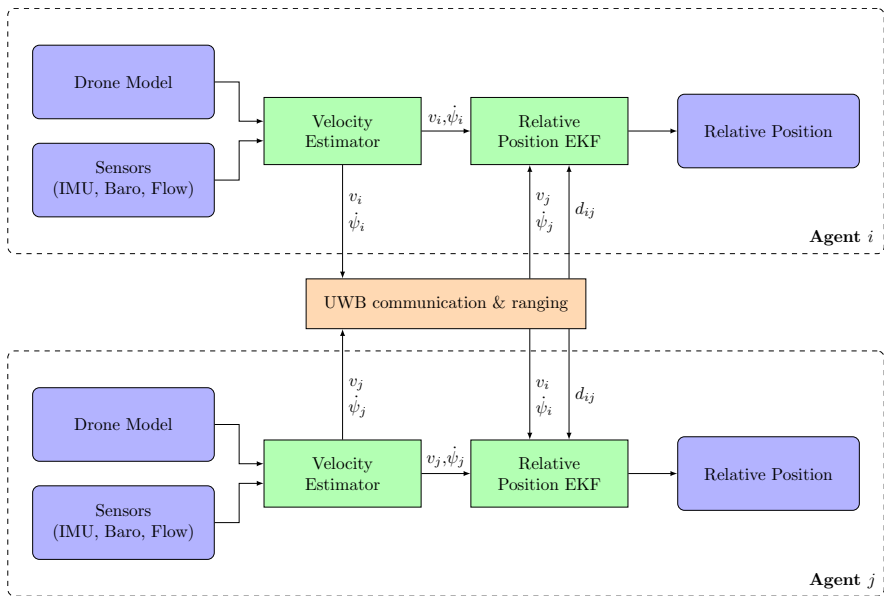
Drone Model

Sensors (IMU, Baro, Flow)

Velocity Estimator

$v_i, \dot{\psi}_i$

Relative Position EKF

Relative Position

$v_i$
$\dot{\psi}_i$

$v_j$
$\dot{\psi}_j$

$d_{ij}$

**Agent** $i$

UWB communication & ranging

$v_j$
$\dot{\psi}_j$

$v_i$
$\dot{\psi}_i$

$d_{ij}$

Drone Model

Sensors (IMU, Baro, Flow)

Velocity Estimator

$v_j, \dot{\psi}_j$

Relative Position EKF

Relative Position

**Agent** $j$